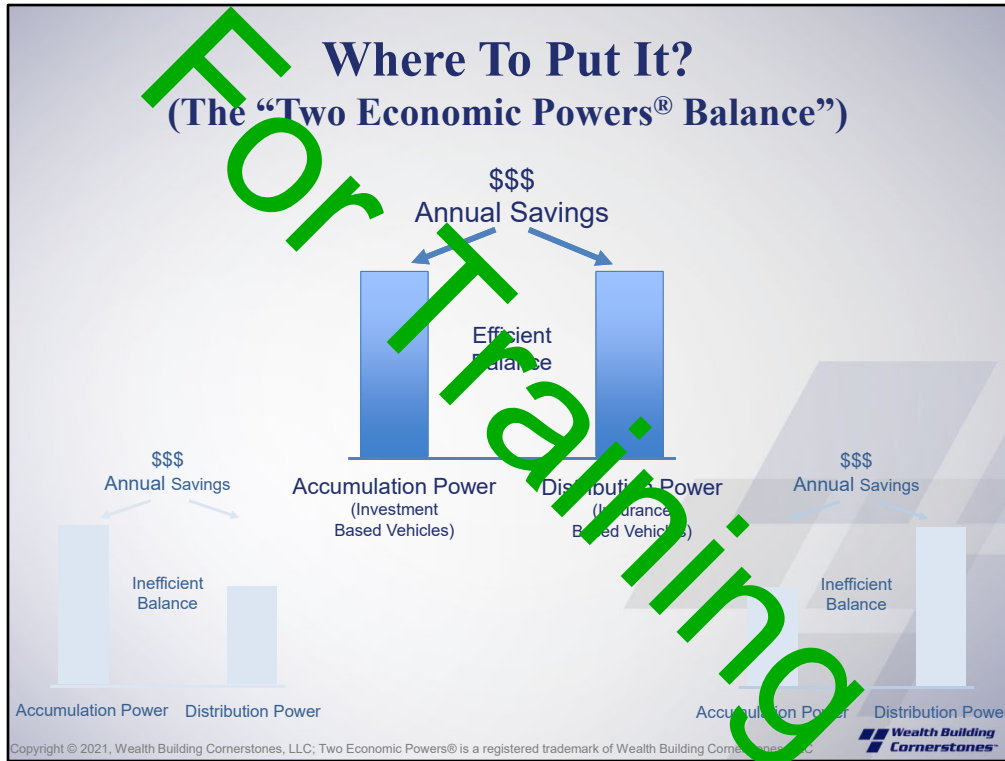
For Training

Where To Put It?
(The "Two Economic Powers® Balance")

$$$
Annual Savings

Efficient Balance

Accumulation Power
(Investment Based Vehicles)

Distribution Power
(Insurance Based Vehicles)

$$$
Annual Savings

Inefficient Balance

Accumulation Power
Distribution Power

$$$
Annual Savings

Inefficient Balance

Accumulation Power
Distribution Power

Copyright © 2021, Wealth Building Cornerstones, LLC; Two Economic Powers® is a registered trademark of Wealth Building Cornerstones, LLC

Wealth Building Cornerstones™